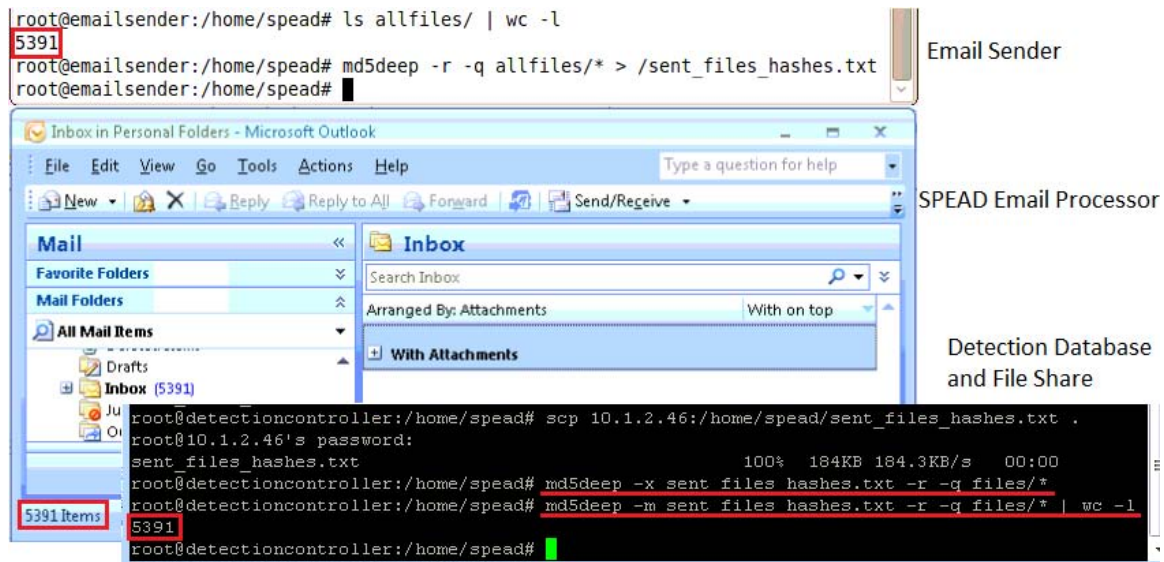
root@emailsender:/home/spead# ls allfiles/ | wc -l
5391
root@emailsender:/home/spead# md5deep -r -q allfiles/* > /sent_files_hashes.txt
root@emailsender:/home/spead#

Email Sender

Inbox in Personal Folders - Microsoft Outlook

File Edit View Go Tools Actions Help

Type a question for help

New Reply Reply to All Forward Send/Receive

SPEAD Email Processor

Mail

Favorite Folders

Mail Folders

All Mail Items

Drafts

Inbox (5391)

Ju

Ou

5391 Items

Inbox

Search Inbox

Arranged By: Attachments

With on top

With Attachments

Detection Database and File Share

root@detectioncontroller:/home/spead# scp 10.1.2.46:/home/spead/sent_files_hashes.txt .
root@10.1.2.46's password:
sent_files_hashes.txt 100% 184KB 184.3KB/s 00:00
root@detectioncontroller:/home/spead# md5deep -x sent_files_hashes.txt -r -q files/*
root@detectioncontroller:/home/spead# md5deep -m sent_files_hashes.txt -r -q files/* | wc -l
5391
root@detectioncontroller:/home/spead#